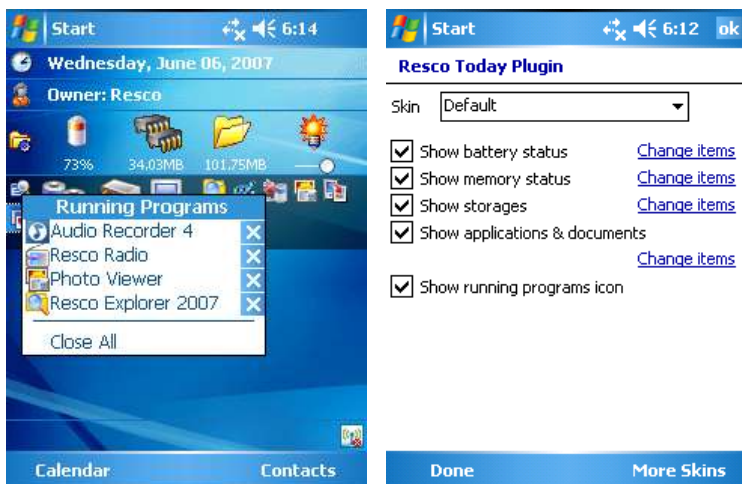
Start 6:14

Wednesday, June 06, 2007

Owner: Resco

73% 34.03MB 101.75MB

Running Programs
Audio Recorder 4
Resco Radio
Photo Viewer
Resco Explorer 2007
Close All

Calendar Contacts

Start 6:12 ok

Resco Today Plugin

Skin Default

Show battery status Change items
Show memory status Change items
Show storages Change items
Show applications & documents
Change items
Show running programs icon

Done More Skins